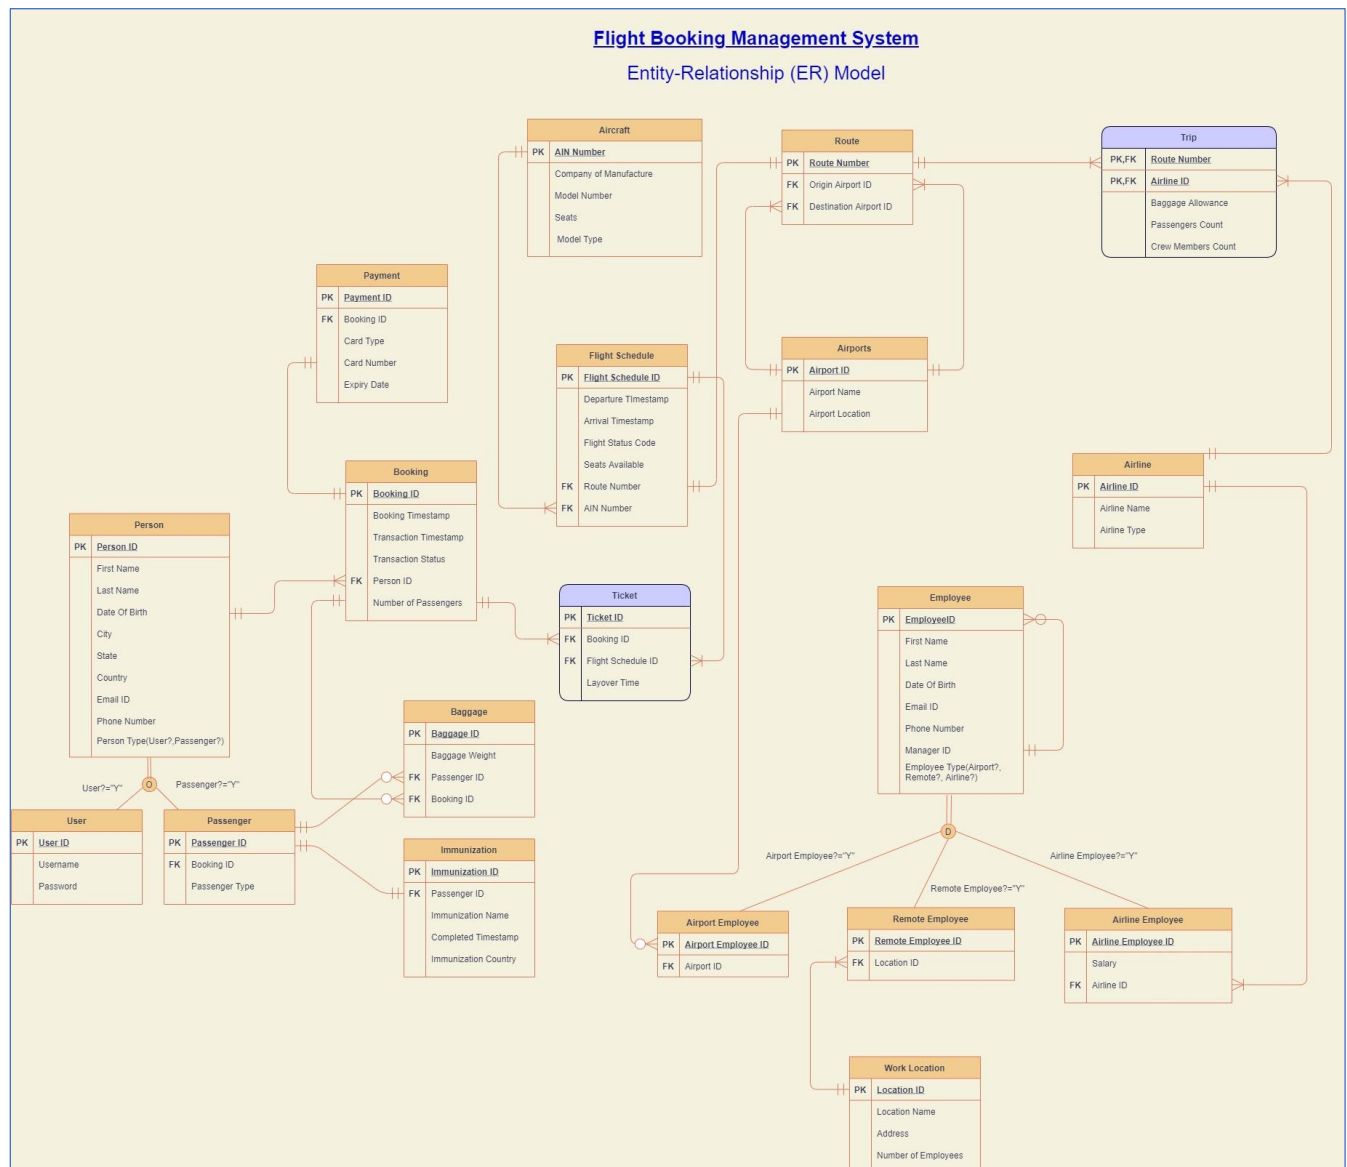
Flight Booking Management System

Entity-Relationship (ER) Model

Aircraft
PK AIN Number
Company of Manufacture
Model Number
Seats
Model Type

Route
PK Route Number
FK Origin Airport ID
FK Destination Airport ID

Trip
PK,FK Route Number
PK,FK Airline ID
Baggage Allowance
Passengers Count
Crew Members Count

Payment
PK Payment ID
FK Booking ID
Card Type
Card Number
Expiry Date

Flight Schedule
PK Flight Schedule ID
Departure Timestamp
Arrival Timestamp
Flight Status Code
Seats Available
FK Route Number
FK AIN Number

Airports
PK Airport ID
Airport Name
Airport Location

Airline
PK Airline ID
Airline Name
Airline Type

Booking
PK Booking ID
Booking Timestamp
Transaction Timestamp
Transaction Status
FK Person ID
Number of Passengers

Person
PK Person ID
First Name
Last Name
Date Of Birth
City
State
Country
Email ID
Phone Number
Person Type(User?,Passenger?)

Ticket
PK Ticket ID
FK Booking ID
FK Flight Schedule ID
Layover Time

Employee
PK EmployeeID
First Name
Last Name
Date Of Birth
Email ID
Phone Number
Manager ID
Employee Type(Airport?, Remote?, Airline?)

Baggage
PK Baggage ID
Baggage Weight
FK Passenger ID
FK Booking ID

User?="Y"
O
Passenger?="Y"

User
PK User ID
Username
Password

Passenger
PK Passenger ID
FK Booking ID
Passenger Type

Immunization
PK Immunization ID
FK Passenger ID
Immunization Name
Completed Timestamp
Immunization Country

D
Airport Employee?="Y"
Remote Employee?="Y"
Airline Employee?="Y"

Airport Employee
PK Airport Employee ID
FK Airport ID

Remote Employee
PK Remote Employee ID
FK Location ID

Airline Employee
PK Airline Employee ID
Salary
FK Airline ID

Work Location
PK Location ID
Location Name
Address
Number of Employees